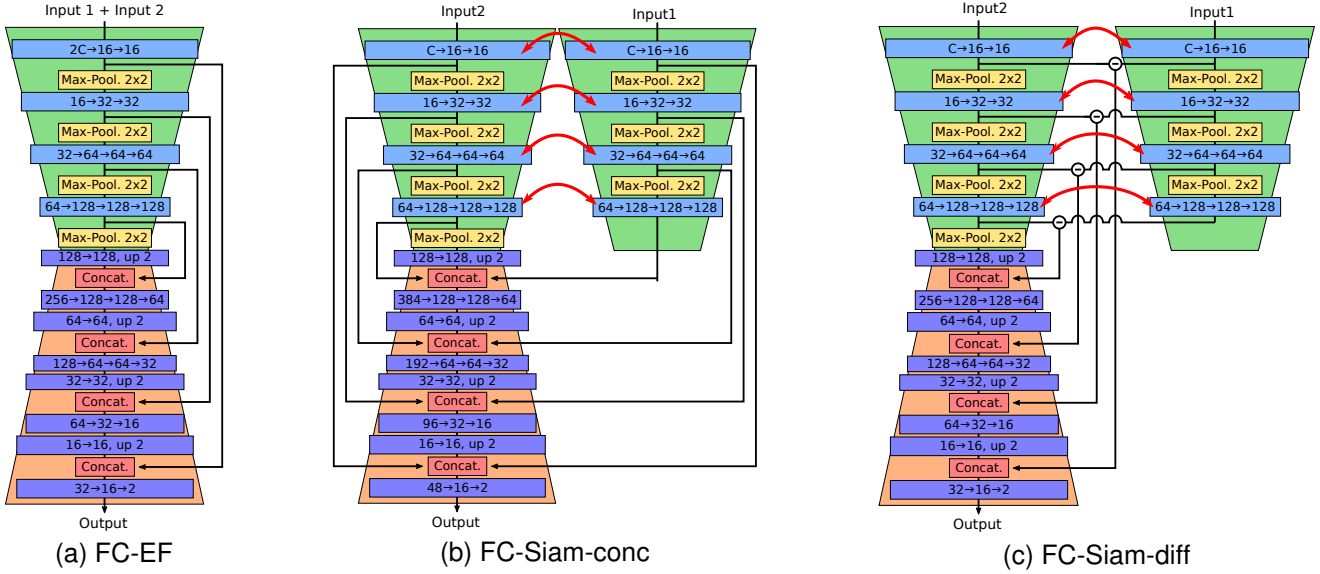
Input 1 + Input 2
2C→16→16
Max-Pool. 2x2
16→32→32
Max-Pool. 2x2
32→64→64→64
Max-Pool. 2x2
64→128→128→128
Max-Pool. 2x2
128→128, up 2
Concat.
256→128→128→64
64→64, up 2
Concat.
128→64→64→32
32→32, up 2
Concat.
64→32→16
16→16, up 2
Concat.
32→16→2
Output
(a) FC-EF

Input2
Input1
C→16→16
C→16→16
Max-Pool. 2x2
Max-Pool. 2x2
16→32→32
16→32→32
Max-Pool. 2x2
Max-Pool. 2x2
32→64→64→64
32→64→64→64
Max-Pool. 2x2
Max-Pool. 2x2
64→128→128→128
64→128→128→128
Max-Pool. 2x2
128→128, up 2
Concat.
384→128→128→64
64→64, up 2
Concat.
192→64→64→32
32→32, up 2
Concat.
96→32→16
16→16, up 2
Concat.
48→16→2
Output
(b) FC-Siam-conc

Input2
Input1
C→16→16
C→16→16
Max-Pool. 2x2
Max-Pool. 2x2
16→32→32
16→32→32
Max-Pool. 2x2
Max-Pool. 2x2
32→64→64→64
32→64→64→64
Max-Pool. 2x2
Max-Pool. 2x2
64→128→128→128
64→128→128→128
Max-Pool. 2x2
128→128, up 2
Concat.
256→128→128→64
64→64, up 2
Concat.
128→64→64→32
32→32, up 2
Concat.
64→32→16
16→16, up 2
Concat.
32→16→2
Output
(c) FC-Siam-diff